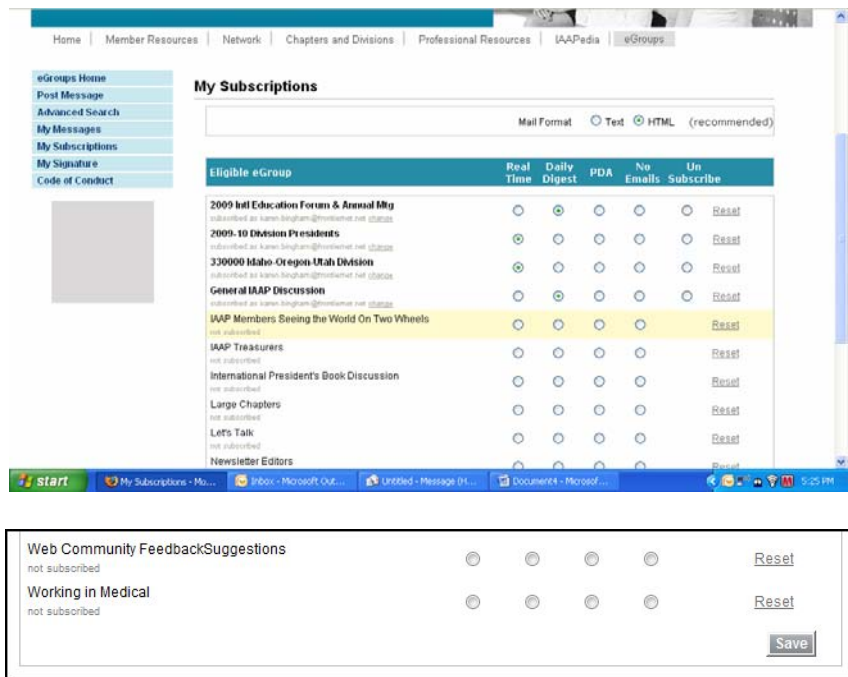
Home | Member Resources | Network | Chapters and Divisions | Professional Resources | IAAPedia | eGroups

eGroups Home
Post Message
Advanced Search
My Messages
My Subscriptions
My Signature
Code of Conduct

My Subscriptions

Mail Format Text HTML (recommended)

| Eligible eGroup | Real Time | Daily Digest | PDA | No Emails | Un Subscribe | |
|---|---|---|---|---|---|---|
| 2009 Intl Education Forum & Annual Mtg subscribed as karen.bingham@frontiernet.net change | | | | | | Reset |
| 2009-10 Division Presidents subscribed as karen.bingham@frontiernet.net change | | | | | | Reset |
| 330000 Idaho-Oregon-Utah Division subscribed as karen.bingham@frontiernet.net change | | | | | | Reset |
| General IAAP Discussion subscribed as karen.bingham@frontiernet.net change | | | | | | Reset |
| IAAP Members Seeing the World On Two Wheels not subscribed | | | | | | Reset |
| IAAP Treasurers not subscribed | | | | | | Reset |
| International President's Book Discussion not subscribed | | | | | | Reset |
| Large Chapters not subscribed | | | | | | Reset |
| Let's Talk not subscribed | | | | | | Reset |
| Newsletter Editors | | | | | | Reset |

start | My Subscriptions - Mo... | Inbox - Microsoft Out... | Untitled - Message (H... | Document4 - Microsof... | 5:25 PM

| | | | | | |
|---|---|---|---|---|---|
| Web Community FeedbackSuggestions not subscribed | | | | | Reset |
| Working in Medical not subscribed | | | | | Reset |

Save